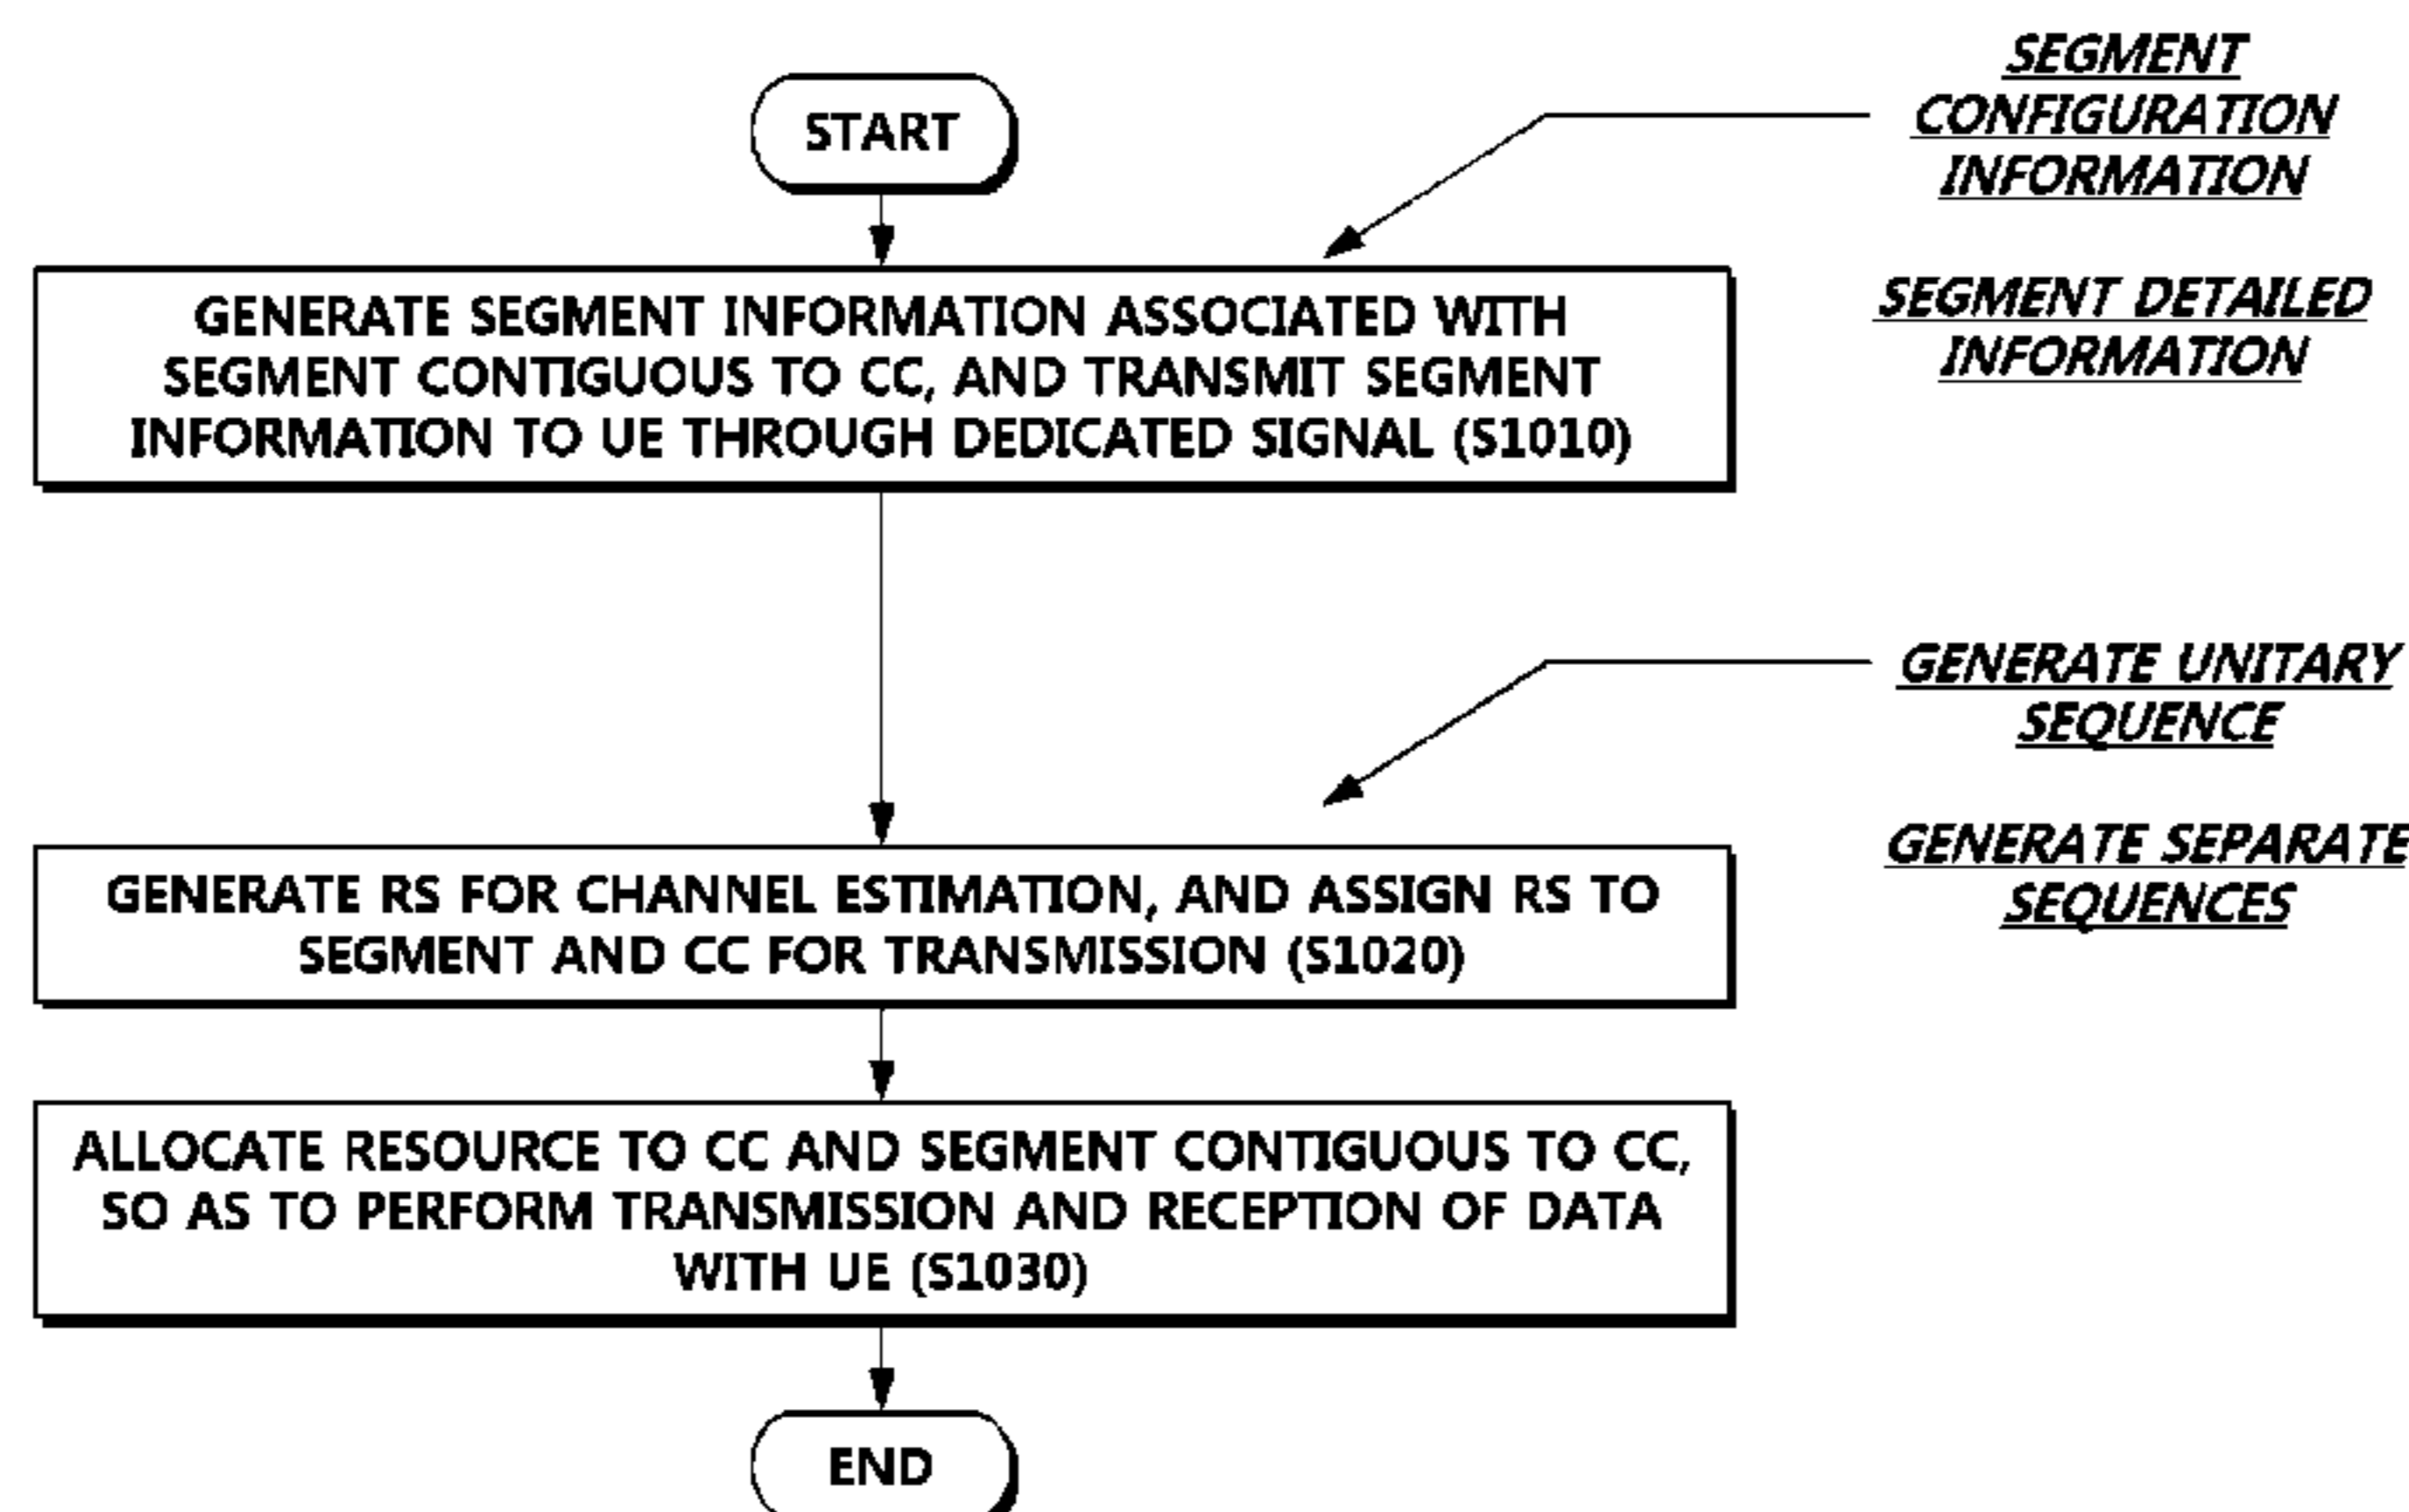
START

SEGMENT CONFIGURATION INFORMATION

SEGMENT DETAILED INFORMATION

GENERATE SEGMENT INFORMATION ASSOCIATED WITH SEGMENT CONTIGUOUS TO CC, AND TRANSMIT SEGMENT INFORMATION TO UE THROUGH DEDICATED SIGNAL (S1010)

GENERATE UNITARY SEQUENCE

GENERATE SEPARATE SEQUENCES

GENERATE RS FOR CHANNEL ESTIMATION, AND ASSIGN RS TO SEGMENT AND CC FOR TRANSMISSION (S1020)

ALLOCATE RESOURCE TO CC AND SEGMENT CONTIGUOUS TO CC, SO AS TO PERFORM TRANSMISSION AND RECEPTION OF DATA WITH UE (S1030)

END